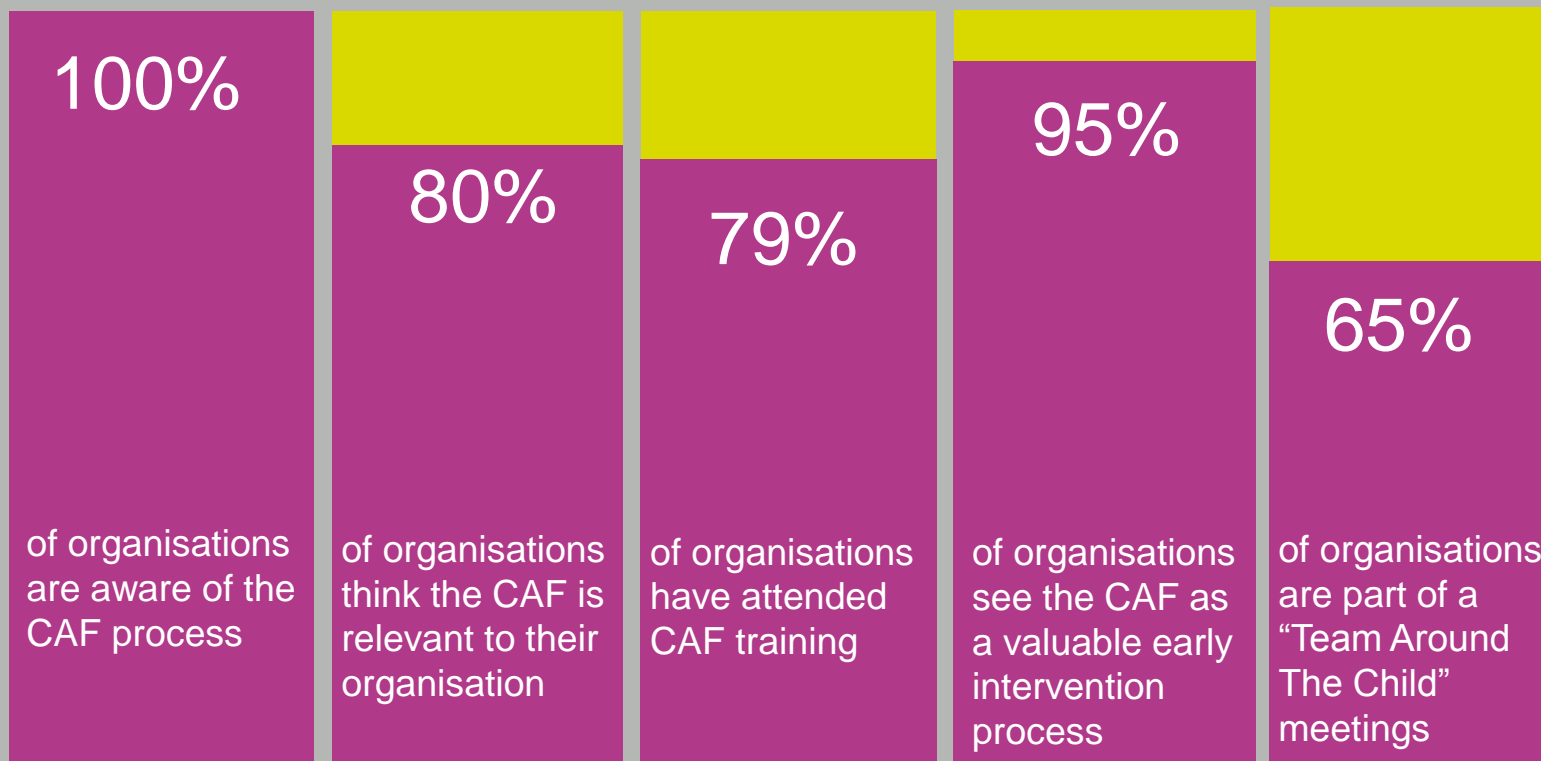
100%

of organisations are aware of the CAF process

80%

of organisations think the CAF is relevant to their organisation

79%

of organisations have attended CAF training

95%

of organisations see the CAF as a valuable early intervention process

65%

of organisations are part of a “Team Around The Child” meetings